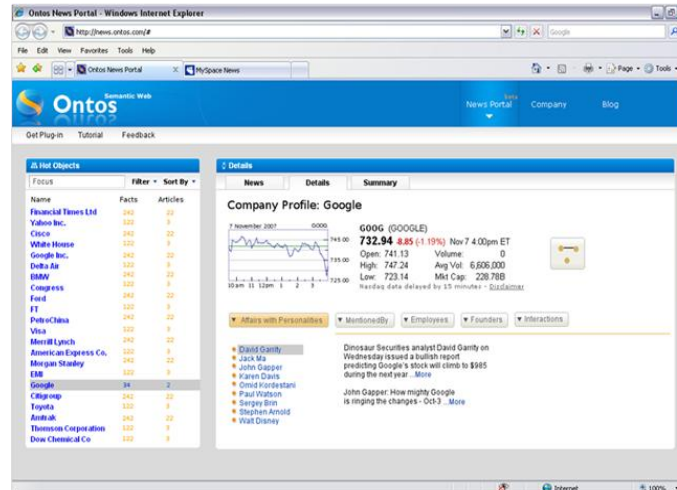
Ontos News Portal - Windows Internet Explorer

http://news.ontos.com/#

Google

File Edit View Favorites Tools Help

Ontos News Portal

MySpace News

Page ▾ Tools ▾

Ontos Semantic Web

beta
News Portal

Company

Blog

Get Plug-in Tutorial Feedback

Hot Objects

Focus

Filter ▾ Sort By ▾

| Name | Facts | Articles |
|---|---|---|
| Financial Times Ltd | 242 | 22 |
| Yahoo Inc. | 122 | 3 |
| Cisco | 242 | 22 |
| White House | 122 | 3 |
| Google Inc. | 242 | 22 |
| Delta Air | 122 | 3 |
| BMW | 242 | 22 |
| Congress | 122 | 3 |
| Ford | 242 | 22 |
| FT | 122 | 3 |
| PetroChina | 242 | 22 |
| Visa | 122 | 3 |
| Merrill Lynch | 242 | 22 |
| American Express Co. | 122 | 3 |
| Morgan Stanley | 242 | 22 |
| EMI | 122 | 3 |
| Google | 34 | 2 |
| Citigroup | 242 | 22 |
| Toyota | 122 | 3 |
| Amtrak | 242 | 22 |
| Thomson Corporation | 122 | 3 |
| Dow Chemical Co | 242 | 22 |

Details

News Details Summary

Company Profile: Google

7 November 2007 GOOG

745.00
735.00
725.00

10am 11 12pm 1 2 3

GOOG (GOOGLE)
732.94 -8.85 (-1.19%) Nov 7 4:00pm ET
Open: 741.13 Volume: 0
High: 747.24 Avg Vol: 6,606,000
Low: 723.14 Mkt Cap: 228.78B
Nasdaq data delayed by 15 minutes - Disclaimer

▾ Affairs with Personalities ▾ MentionedBy ▾ Employees ▾ Founders ▾ Interactions

David Garrity
Jack Ma
John Gapper
Karen Davis
Omid Kordestani
Paul Watson
Sergey Brin
Stephen Arnold
Walt Disney

Dinosaur Securities analyst David Garrity on Wednesday issued a bullish report predicting Google's stock will climb to $985 during the next year ...More

John Gapper: How mighty Google is ringing the changes - Oct 3 ...More

Internet

100%